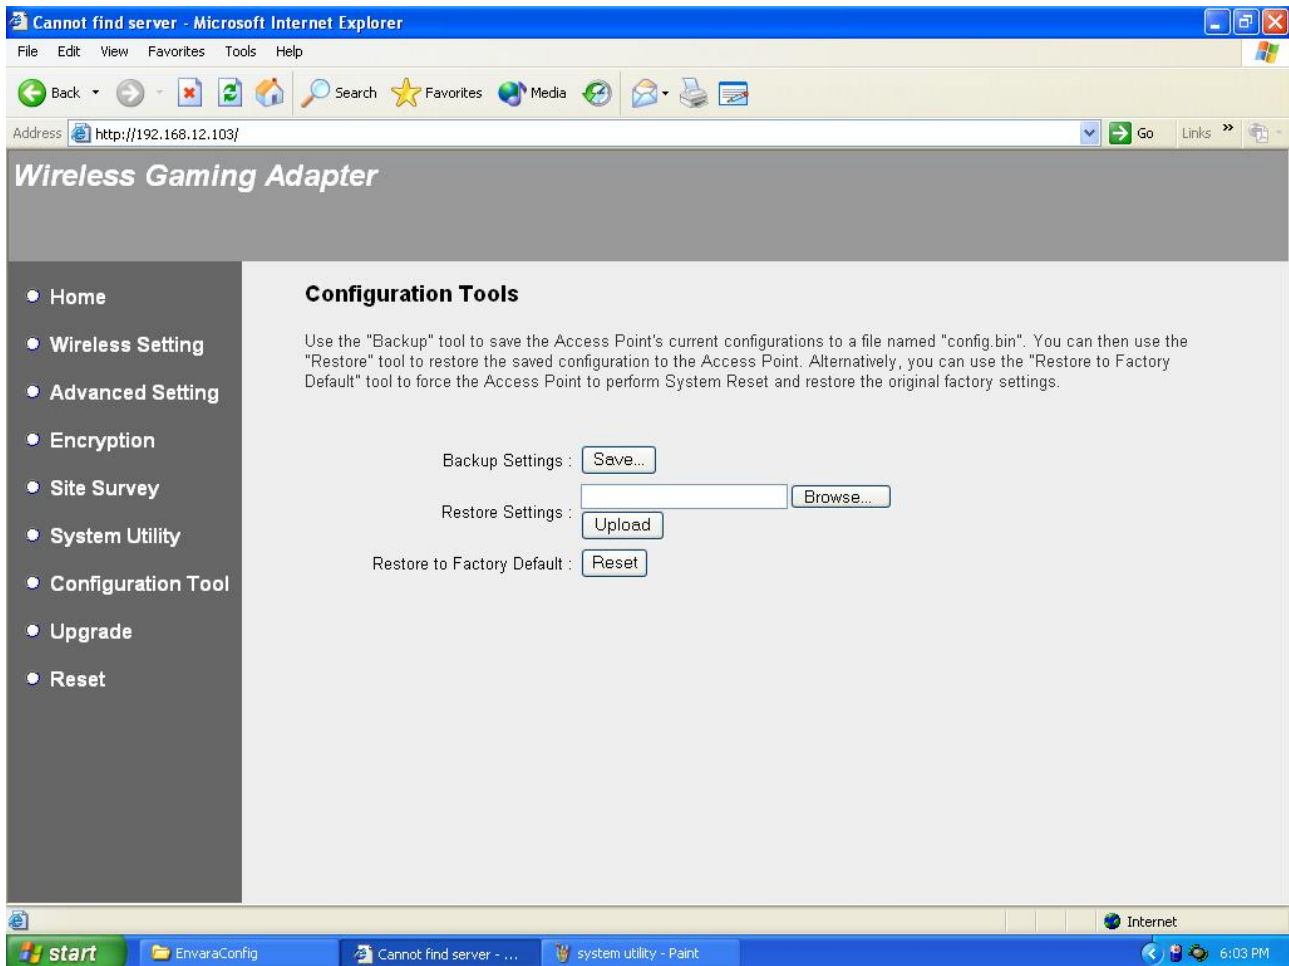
Cannot find server - Microsoft Internet Explorer

File Edit View Favorites Tools Help

Back Search Favorites Media

Address http://192.168.12.103/ Go Links »

Wireless Gaming Adapter

Home
Wireless Setting
Advanced Setting
Encryption
Site Survey
System Utility
Configuration Tool
Upgrade
Reset

Configuration Tools

Use the "Backup" tool to save the Access Point's current configurations to a file named "config.bin". You can then use the "Restore" tool to restore the saved configuration to the Access Point. Alternatively, you can use the "Restore to Factory Default" tool to force the Access Point to perform System Reset and restore the original factory settings.

Backup Settings : Save...

Restore Settings : Browse... Upload

Restore to Factory Default : Reset

Internet

start EnvaraConfig Cannot find server - ... system utility - Paint 6:03 PM